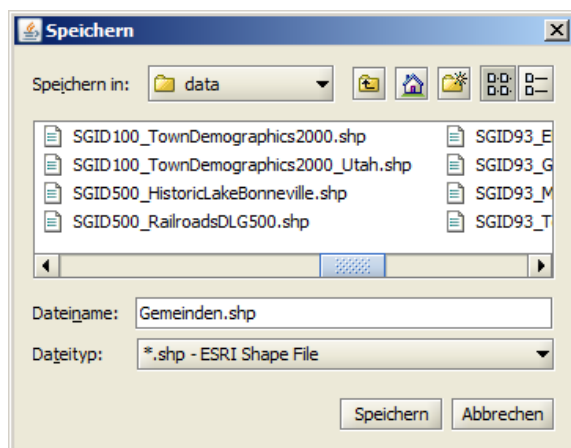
Speichern

Speichern in: data

SGID100_TownDemographics2000.shp
SGID100_TownDemographics2000_Utah.shp
SGID500_HistoricLakeBonneville.shp
SGID500_RailroadsDLG500.shp

SGID93_E
SGID93_G
SGID93_M
SGID93_T

Dateiname: Gemeinden.shp

Dateityp: *.shp - ESRI Shape File

Speichern Abbrechen